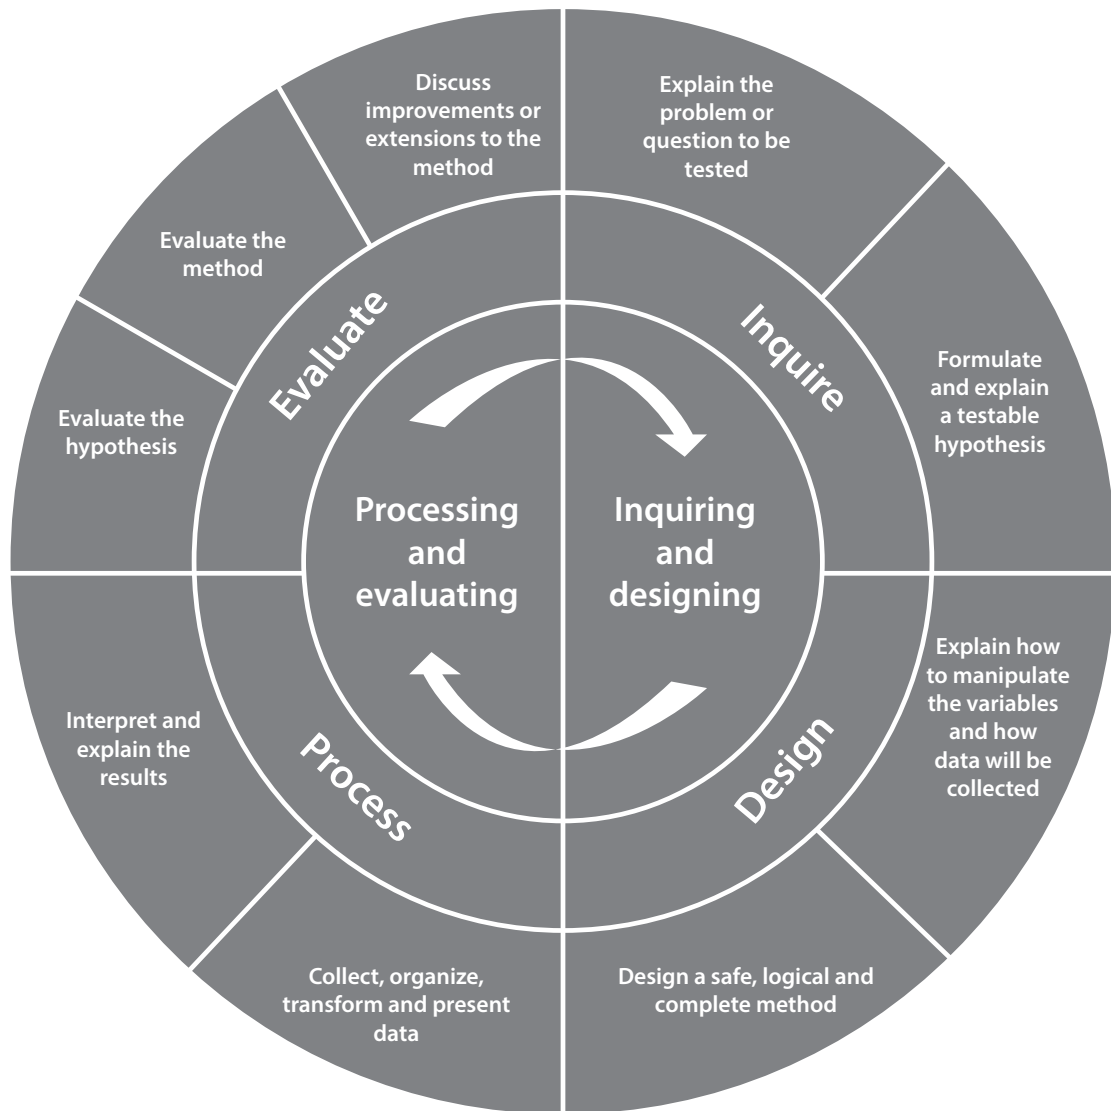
Discuss improvements or extensions to the method

Explain the problem or question to be tested

Evaluate the method

Evaluate

Inquire

Formulate and explain a testable hypothesis

Evaluate the hypothesis

Processing and evaluating

Inquiring and designing

Explain how to manipulate the variables and how data will be collected

Interpret and explain the results

Process

Design

Collect, organize, transform and present data

Design a safe, logical and complete method